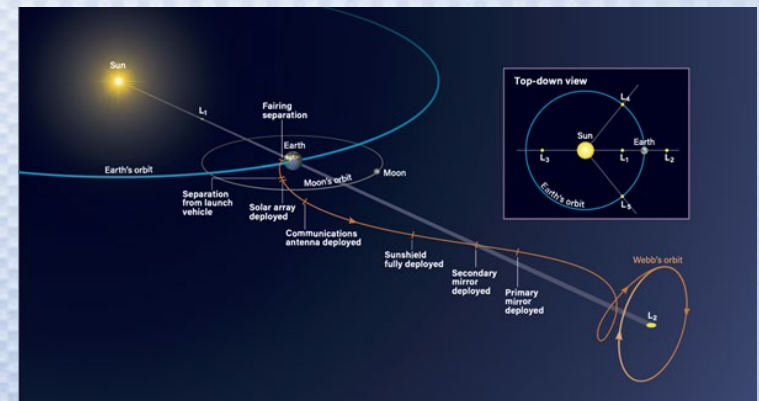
Sun

$L_1$

Fairing separation

Earth

Earth's orbit

Moon's orbit

Moon

Separation from launch vehicle

Solar array deployed

Communications antenna deployed

Sunshield fully deployed

Secondary mirror deployed

Primary mirror deployed

Webb's orbit

$L_2$

Top-down view

$L_4$

Sun

Earth

$L_3$

$L_1$

$L_2$

Earth's orbit

$L_5$